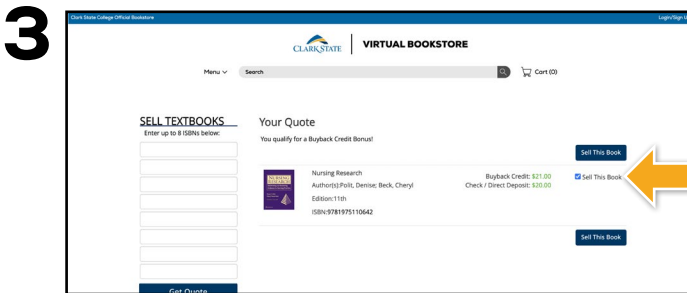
3

Clark State College Official Bookstore

Login/Sign U

CLARKSTATE | VIRTUAL BOOKSTORE

Menu

Search

Cart (0)

SELL TEXTBOOKS
Enter up to 8 ISBNs below:

Get Quote

Your Quote

You qualify for a Buyback Credit Bonus!

Sell This Book

Nursing Research
Author(s):Polit, Denise; Beck, Cheryl
Edition:11th
ISBN:9781975110642

Buyback Credit: $21.00
Check / Direct Deposit: $20.00

Sell This Book

Sell This Book